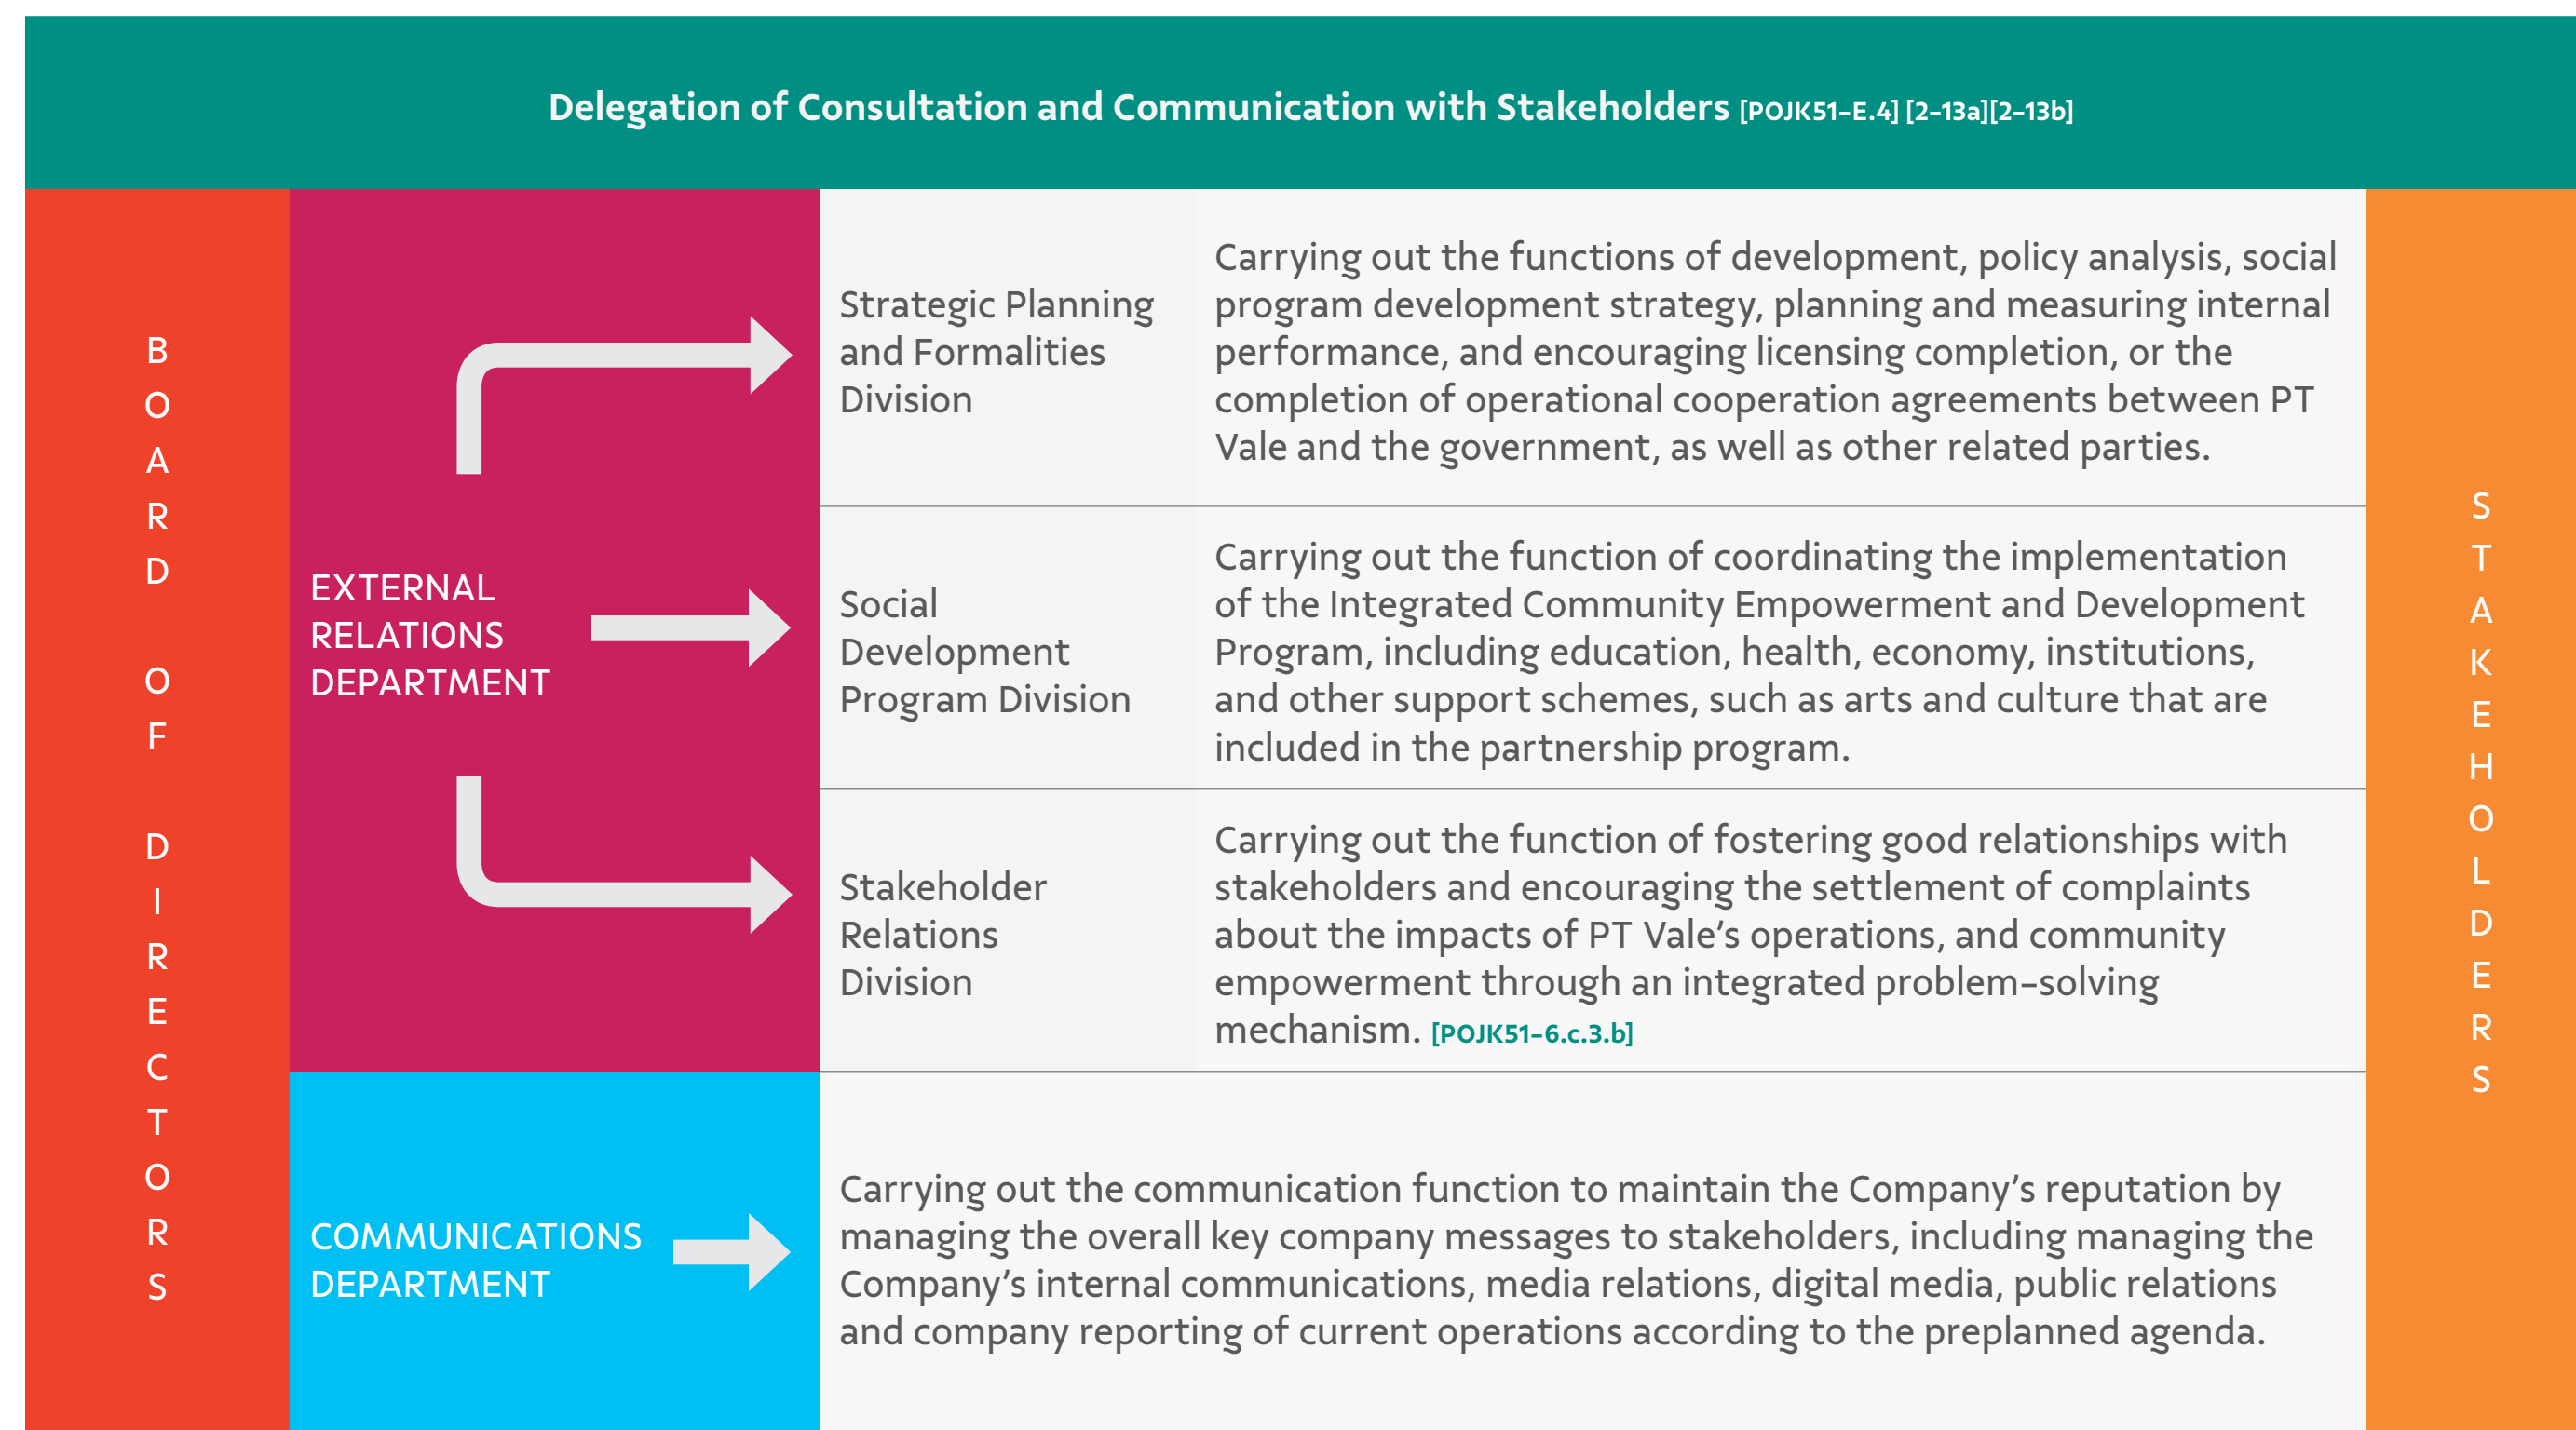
Delegation of Consultation and Communication with Stakeholders [POJK51-E.4] [2-13a][2-13b]

BOARD OF DIRECTORS

EXTERNAL RELATIONS DEPARTMENT

Strategic Planning and Formalities Division

Carrying out the functions of development, policy analysis, social program development strategy, planning and measuring internal performance, and encouraging licensing completion, or the completion of operational cooperation agreements between PT Vale and the government, as well as other related parties.

Social Development Program Division

Carrying out the function of coordinating the implementation of the Integrated Community Empowerment and Development Program, including education, health, economy, institutions, and other support schemes, such as arts and culture that are included in the partnership program.

Stakeholder Relations Division

Carrying out the function of fostering good relationships with stakeholders and encouraging the settlement of complaints about the impacts of PT Vale's operations, and community empowerment through an integrated problem-solving mechanism. [POJK51-6.c.3.b]

COMMUNICATIONS DEPARTMENT

Carrying out the communication function to maintain the Company's reputation by managing the overall key company messages to stakeholders, including managing the Company's internal communications, media relations, digital media, public relations and company reporting of current operations according to the preplanned agenda.

STAKEHOLDERS